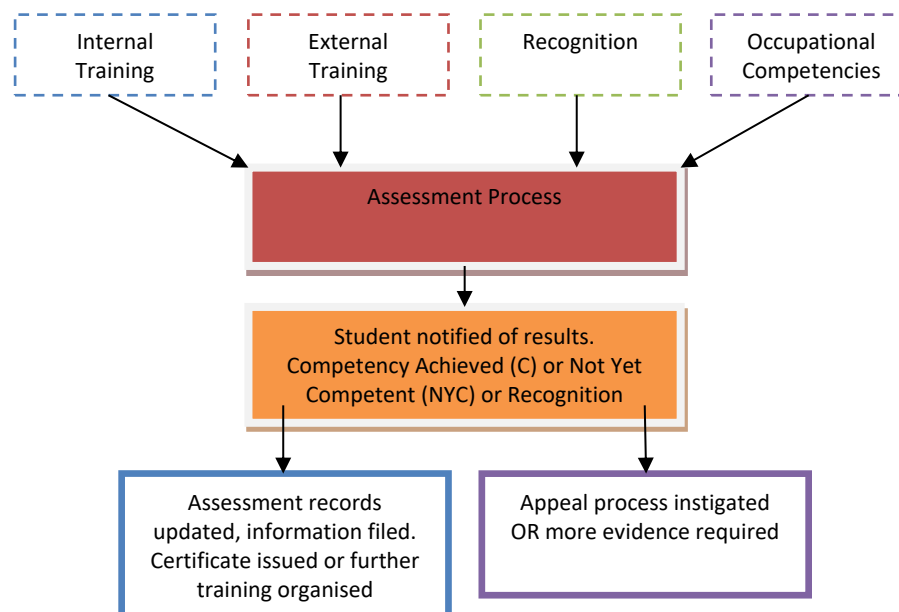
Internal Training

External Training

Recognition

Occupational Competencies

Assessment Process

Student notified of results. Competency Achieved (C) or Not Yet Competent (NYC) or Recognition

Assessment records updated, information filed. Certificate issued or further training organised

Appeal process instigated OR more evidence required